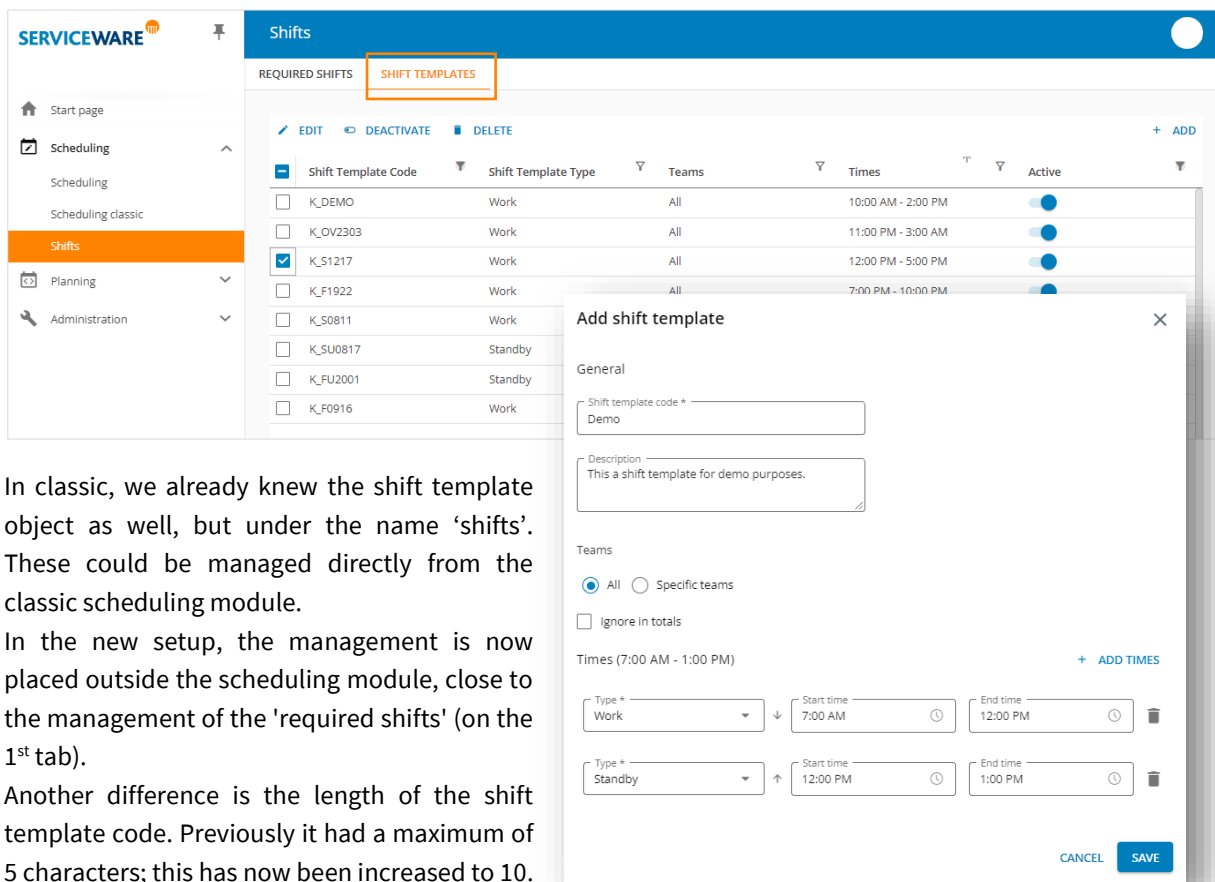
SERVICEWARE

Start page
Scheduling
Scheduling
Scheduling classic
Shifts
Planning
Administration

Shifts

REQUIRED SHIFTS SHIFT TEMPLATES

EDIT DEACTIVATE DELETE + ADD

| Shift Template Code | Shift Template Type | Teams | Times | Active |
|---|---|---|---|---|
| K_DEMO | Work | All | 10:00 AM - 2:00 PM | |
| K_OV2303 | Work | All | 11:00 PM - 3:00 AM | |
| K_S1217 | Work | All | 12:00 PM - 5:00 PM | |
| K_F1922 | Work | All | 7:00 PM - 10:00 PM | |
| K_S0811 | Work | | | |
| K_SU0817 | Standby | | | |
| K_FU2001 | Standby | | | |
| K_F0916 | Work | | | |

Add shift template

General

Shift template code *
Demo

Description
This a shift template for demo purposes.

Teams

All Specific teams

Ignore in totals

Times (7:00 AM - 1:00 PM)

+ ADD TIMES

Type * Work Start time 7:00 AM End time 12:00 PM

Type * Standby Start time 12:00 PM End time 1:00 PM

CANCEL SAVE

In classic, we already knew the shift template object as well, but under the name ‘shifts’. These could be managed directly from the classic scheduling module.

In the new setup, the management is now placed outside the scheduling module, close to the management of the 'required shifts' (on the 1$^{st}$ tab).

Another difference is the length of the shift template code. Previously it had a maximum of 5 characters; this has now been increased to 10.